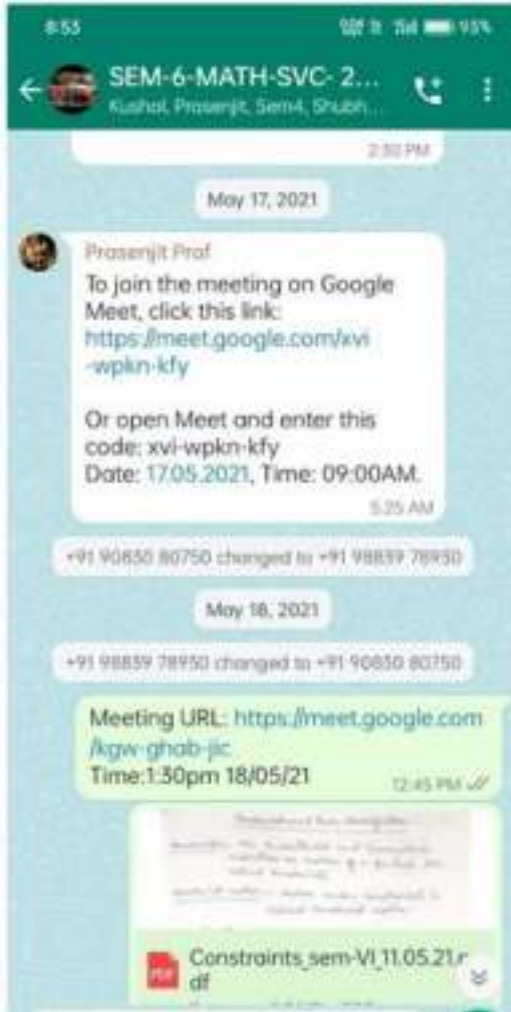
8:53 93%

SEM-6-MATH-SVC- 2...
Kushal, Prasenjit, Sem4, Shubh...

2:30 PM

May 17, 2021

Prasenjit Prof
To join the meeting on Google Meet, click this link:
https://meet.google.com/xvi-wpkn-kfy

Or open Meet and enter this code: xvi-wpkn-kfy
Date: 17.05.2021, Time: 09:00AM.
5:25 AM

+91 90830 80750 changed to +91 98839 78930

May 18, 2021

+91 98839 78930 changed to +91 90830 80750

Meeting URL: https://meet.google.com/kgw-ghab-jic
Time:1:30pm 18/05/21
12:45 PM

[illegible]

Constraints_sem-VI_11.05.21.pdf